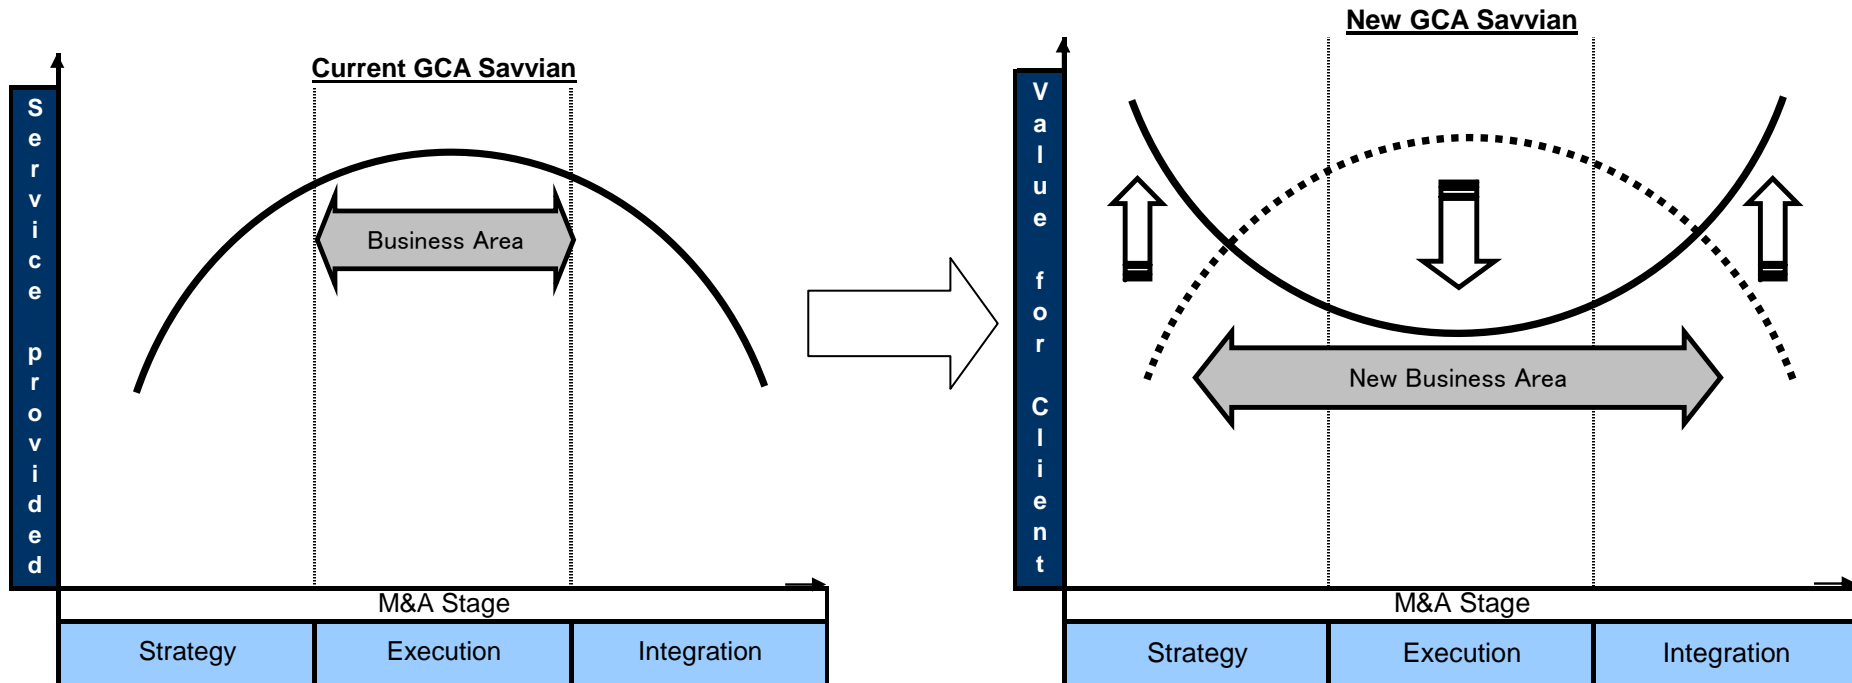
Current GCA Savvian

Service provided

Business Area

M&A Stage

| Strategy | Execution | Integration |
|---|---|---|

New GCA Savvian

Value for Client

New Business Area

M&A Stage

| Strategy | Execution | Integration |
|---|---|---|